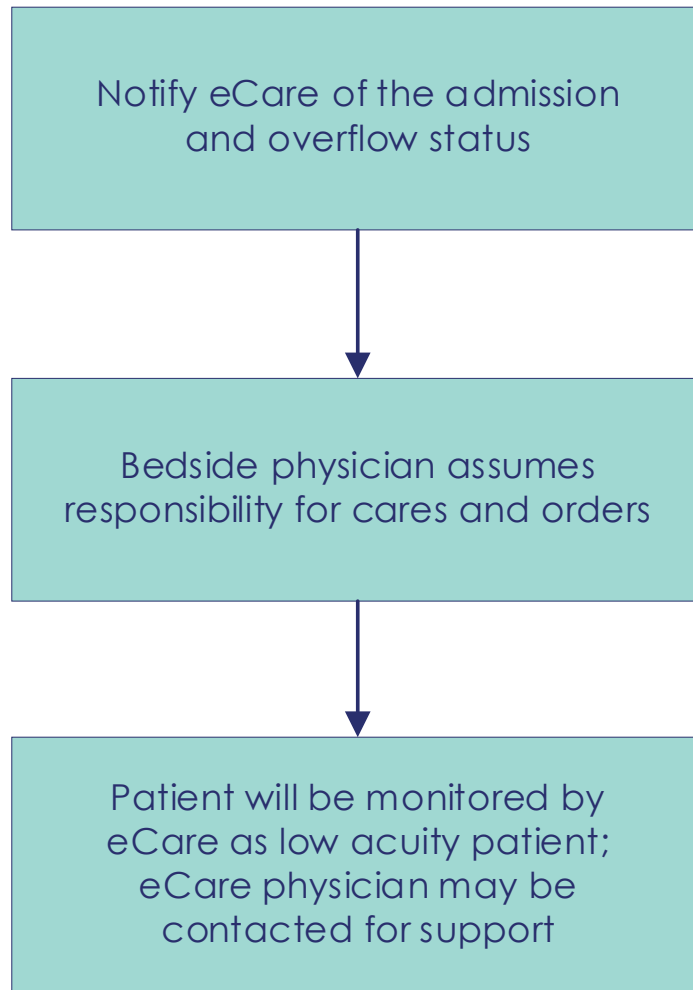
Notify eCare of the admission and overflow status

Bedside physician assumes responsibility for cares and orders

Patient will be monitored by eCare as low acuity patient; eCare physician may be contacted for support